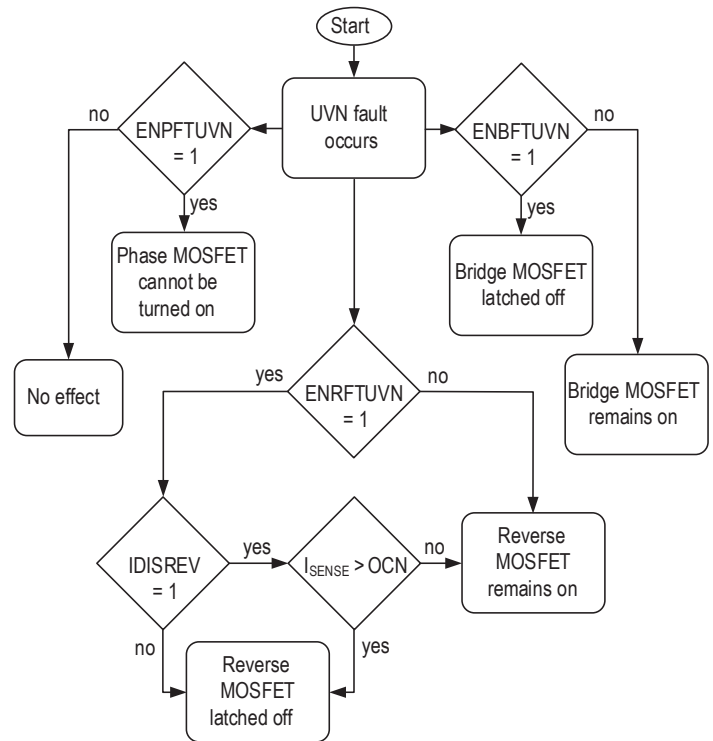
Start

no

ENPFTUVN = 1

UVN fault occurs

ENBFTUVN = 1

no

yes

yes

Phase MOSFET cannot be turned on

Bridge MOSFET latched off

No effect

yes

ENRFTUVN = 1

no

Bridge MOSFET remains on

IDISREV = 1

yes

$I_{SENSE}$ > OCN

no

Reverse MOSFET remains on

no

yes

Reverse MOSFET latched off